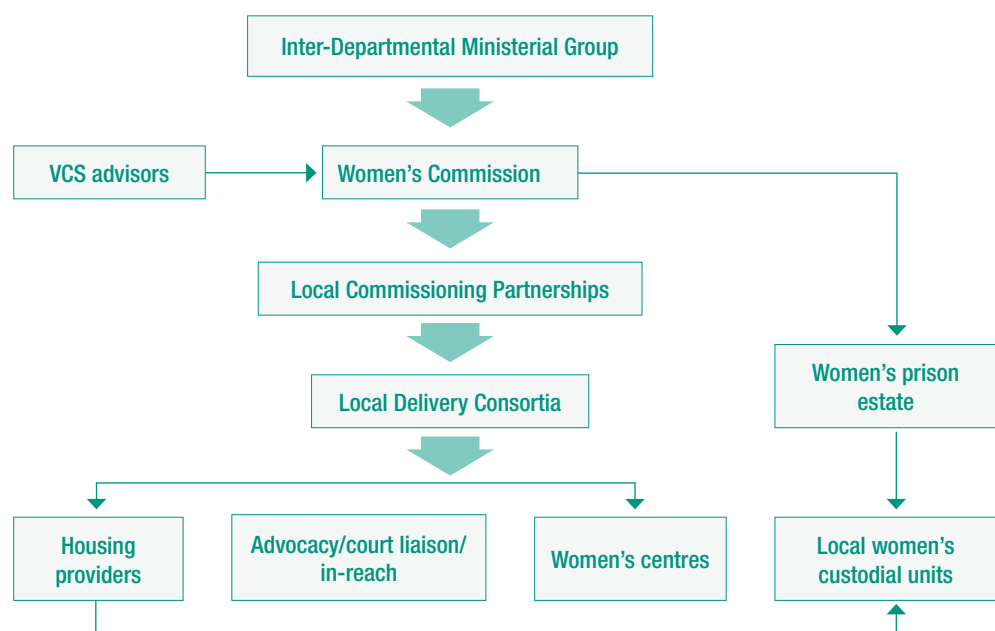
Inter-Departmental Ministerial Group

VCS advisors

Women's Commission

Local Commissioning Partnerships

Local Delivery Consortia

Women's prison estate

Housing providers

Advocacy/court liaison/ in-reach

Women's centres

Local women's custodial units